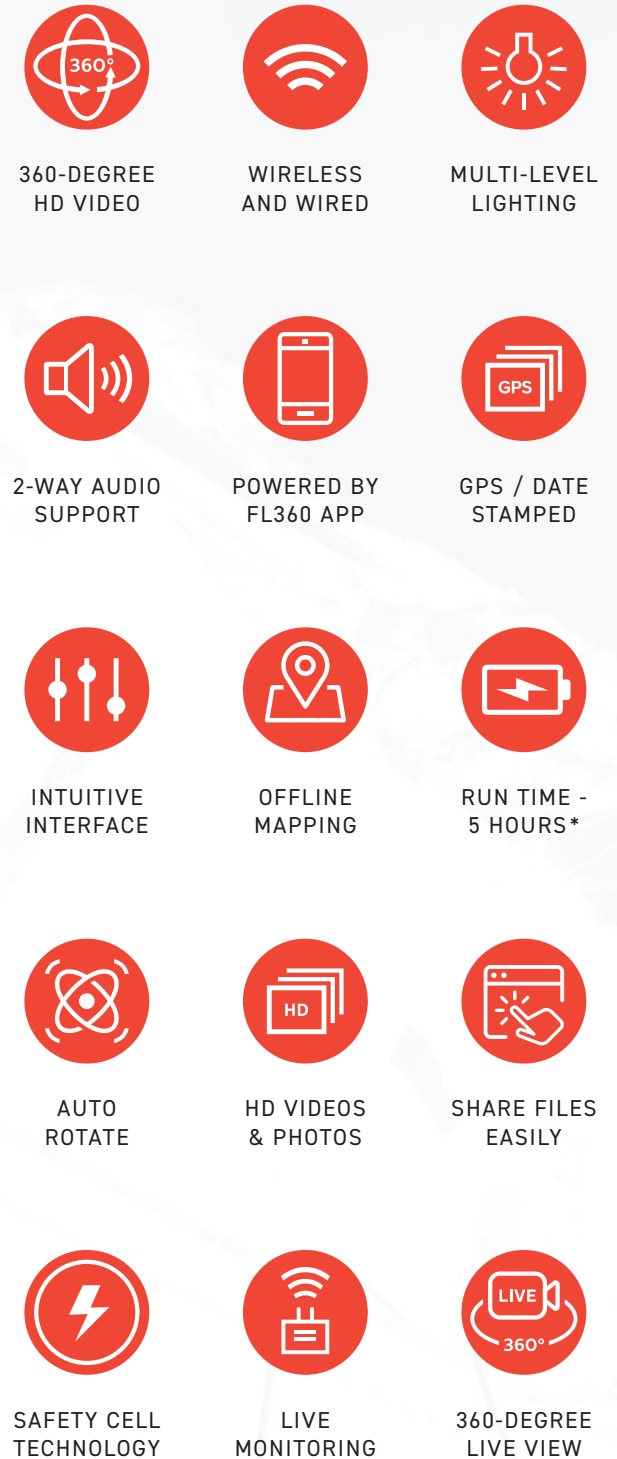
360°

360-DEGREE HD VIDEO

WIRELESS AND WIRED

MULTI-LEVEL LIGHTING

2-WAY AUDIO SUPPORT

POWERED BY FL360 APP

GPS

GPS / DATE STAMPED

INTUITIVE INTERFACE

OFFLINE MAPPING

RUN TIME - 5 HOURS*

AUTO ROTATE

HD

HD VIDEOS & PHOTOS

SHARE FILES EASILY

SAFETY CELL TECHNOLOGY

LIVE MONITORING

LIVE

360°

360-DEGREE LIVE VIEW